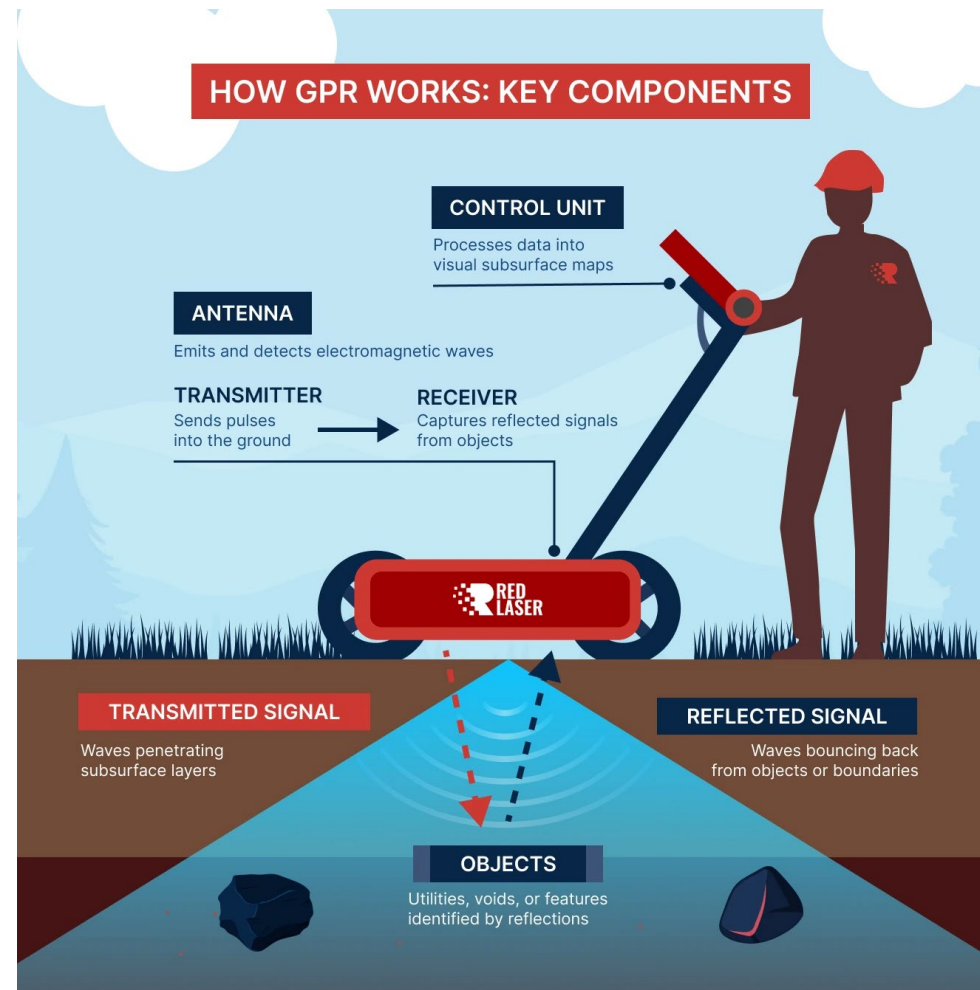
HOW GPR WORKS: KEY COMPONENTS

CONTROL UNIT
Processes data into visual subsurface maps

ANTENNA
Emits and detects electromagnetic waves

TRANSMITTER
Sends pulses into the ground

RECEIVER
Captures reflected signals from objects

RED LASER

TRANSMITTED SIGNAL
Waves penetrating subsurface layers

REFLECTED SIGNAL
Waves bouncing back from objects or boundaries

OBJECTS
Utilities, voids, or features identified by reflections